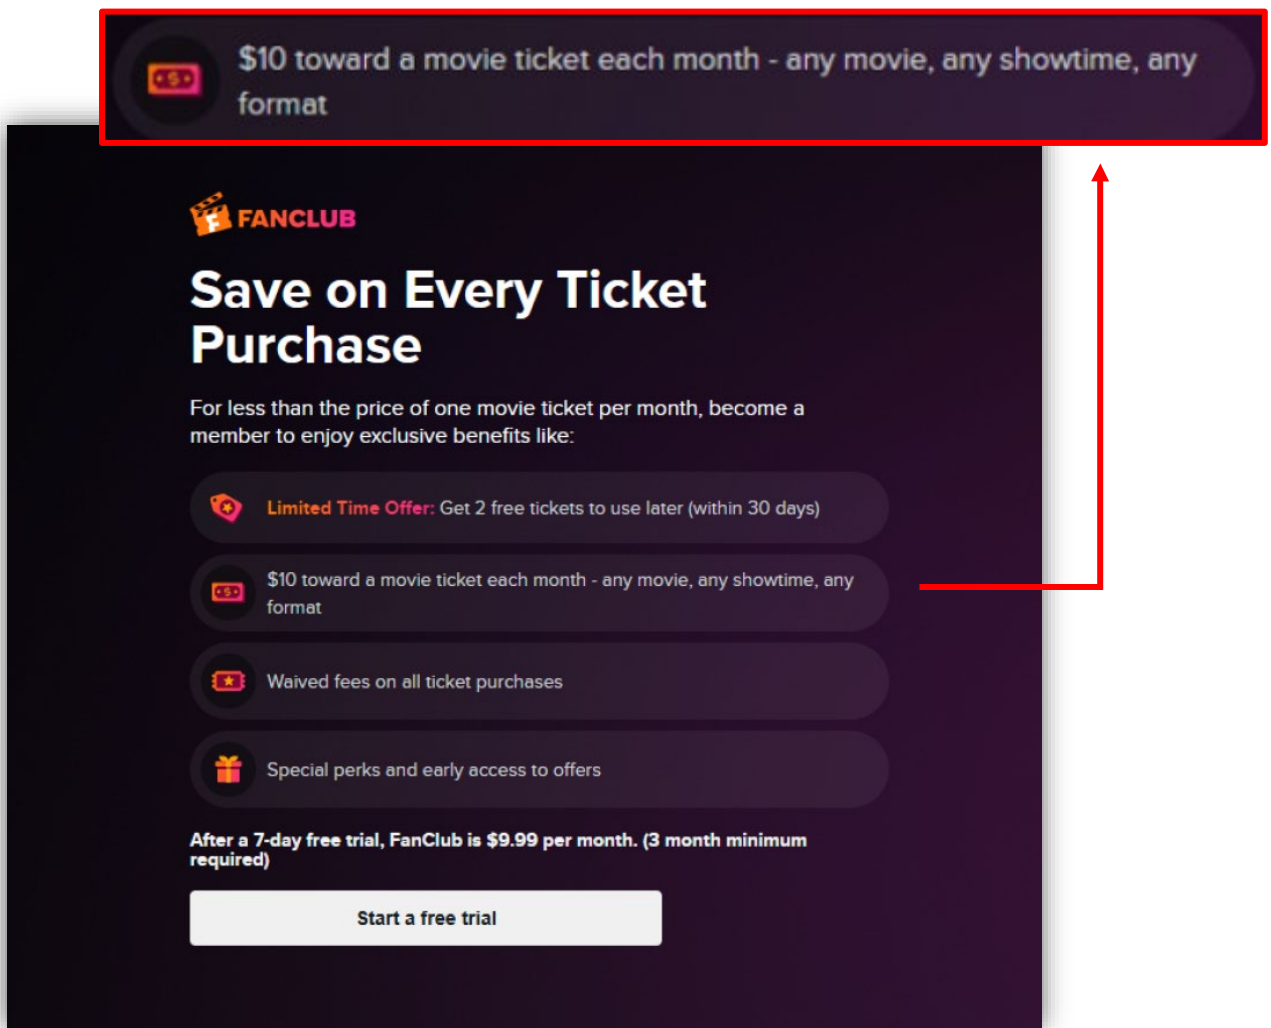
$10 toward a movie ticket each month - any movie, any showtime, any format

FANCLUB

Save on Every Ticket Purchase

For less than the price of one movie ticket per month, become a member to enjoy exclusive benefits like:

Limited Time Offer: Get 2 free tickets to use later (within 30 days)

$10 toward a movie ticket each month - any movie, any showtime, any format

Waived fees on all ticket purchases

Special perks and early access to offers

After a 7-day free trial, FanClub is $9.99 per month. (3 month minimum required)

Start a free trial